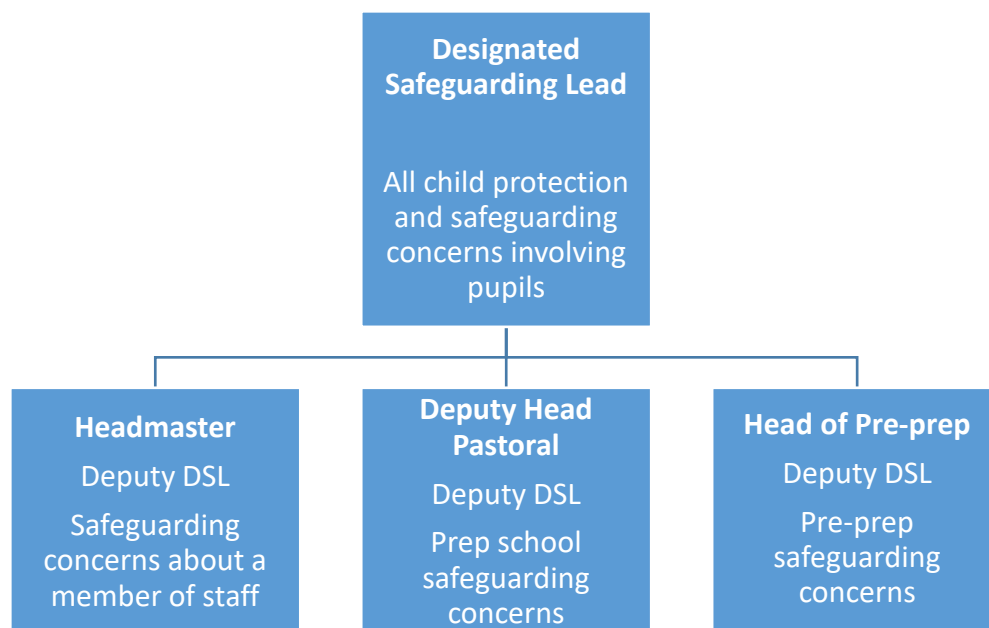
Designated Safeguarding Lead

All child protection and safeguarding concerns involving pupils

Headmaster

Deputy DSL

Safeguarding concerns about a member of staff

Deputy Head Pastoral

Deputy DSL

Prep school safeguarding concerns

Head of Pre-prep

Deputy DSL

Pre-prep safeguarding concerns